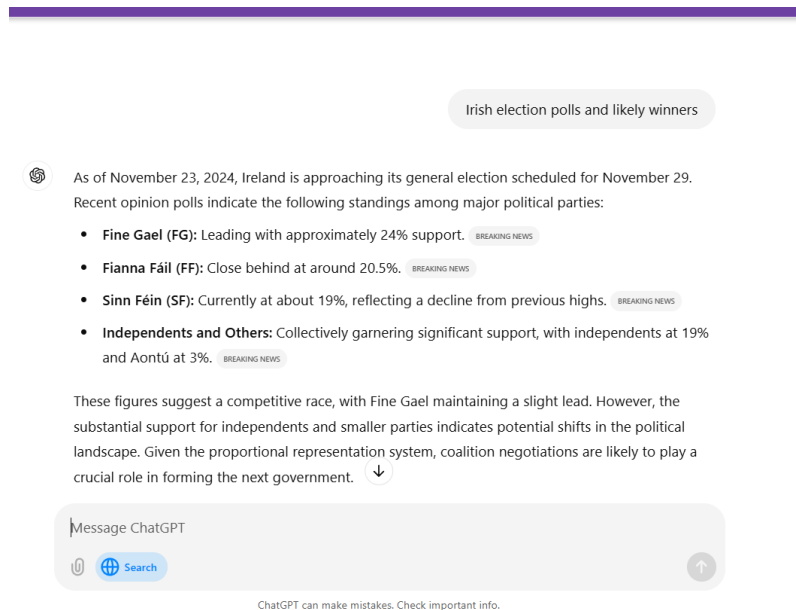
Irish election polls and likely winners

As of November 23, 2024, Ireland is approaching its general election scheduled for November 29. Recent opinion polls indicate the following standings among major political parties:

- **Fine Gael (FG):** Leading with approximately 24% support. BREAKING NEWS
- **Fianna Fáil (FF):** Close behind at around 20.5%. BREAKING NEWS
- **Sinn Féin (SF):** Currently at about 19%, reflecting a decline from previous highs. BREAKING NEWS
- **Independents and Others:** Collectively garnering significant support, with independents at 19% and Aontú at 3%. BREAKING NEWS

These figures suggest a competitive race, with Fine Gael maintaining a slight lead. However, the substantial support for independents and smaller parties indicates potential shifts in the political landscape. Given the proportional representation system, coalition negotiations are likely to play a crucial role in forming the next government.

Message ChatGPT

Search

ChatGPT can make mistakes. Check important info.